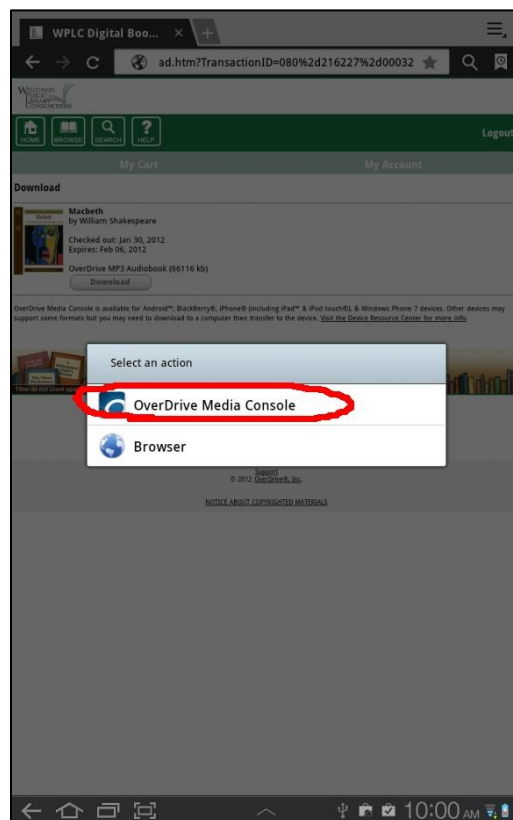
WPLC Digital Boo... ×

ad.htm?TransactionID=080%2d216227%2d00032

Wisconsin Public Library Consortium

HOME BROWSE SEARCH HELP

Logout

My Cart

My Account

Download

Macbeth
by William Shakespeare

Checked out: Jan 30, 2012
Expires: Feb 06, 2012

OverDrive MP3 Audiobook (66116 kb)

Download

OverDrive Media Console is available for Android™, BlackBerry®, iPhone® (including iPad™ & iPod touch®), & Windows Phone 7 devices. Other devices may support some formats but you may need to download to a computer then transfer to the device. Visit the Device Resource Center for more info.

Select an action

OverDrive Media Console

Browser

Support
© 2012 OverDrive®, Inc.

NOTICE ABOUT COPYRIGHTED MATERIALS

10:00 AM